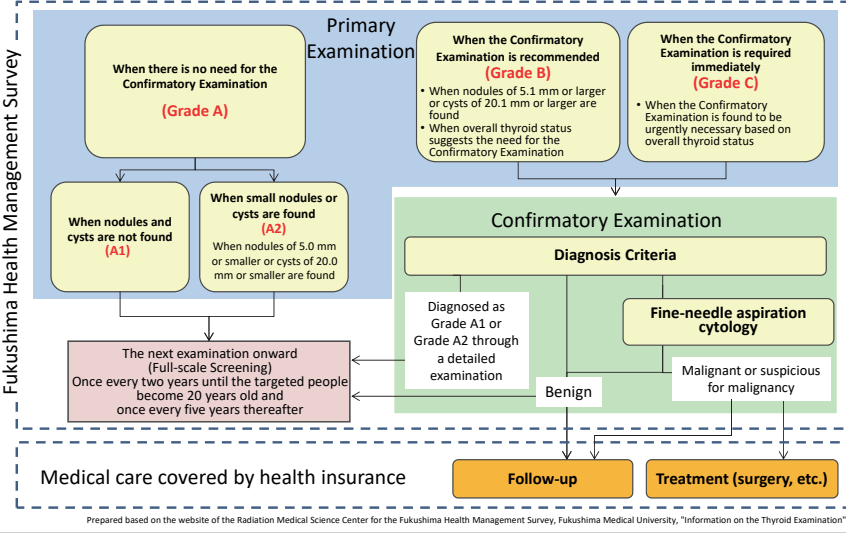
Fukushima Health Management Survey

Primary Examination

When there is no need for the Confirmatory Examination

(Grade A)

When nodules and cysts are not found
(A1)

When small nodules or cysts are found
(A2)
When nodules of 5.0 mm or smaller or cysts of 20.0 mm or smaller are found

When the Confirmatory Examination is recommended
(Grade B)
• When nodules of 5.1 mm or larger or cysts of 20.1 mm or larger are found
• When overall thyroid status suggests the need for the Confirmatory Examination

When the Confirmatory Examination is required immediately
(Grade C)
• When the Confirmatory Examination is found to be urgently necessary based on overall thyroid status

Confirmatory Examination

Diagnosis Criteria

Diagnosed as Grade A1 or Grade A2 through a detailed examination

Fine-needle aspiration cytology

Benign

Malignant or suspicious for malignancy

The next examination onward
(Full-scale Screening)
Once every two years until the targeted people become 20 years old and once every five years thereafter

Medical care covered by health insurance

Follow-up

Treatment (surgery, etc.)

Prepared based on the website of the Radiation Medical Science Center for the Fukushima Health Management Survey, Fukushima Medical University, "Information on the Thyroid Examination"